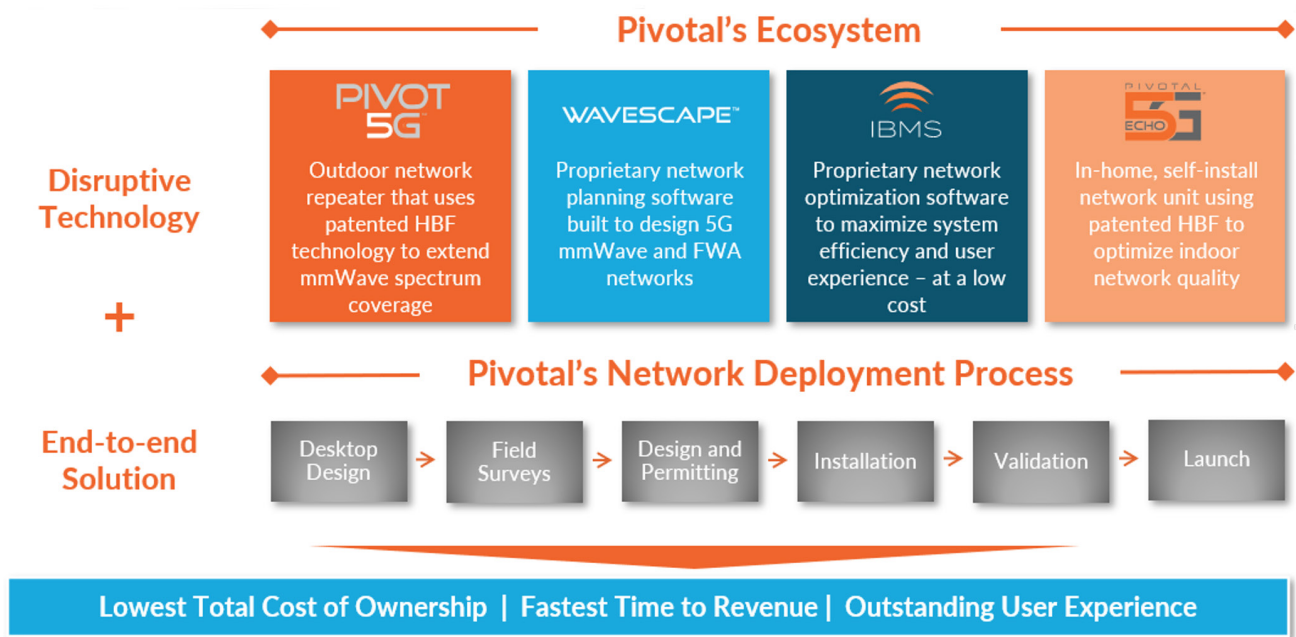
Pivotal's Ecosystem

Disruptive Technology

+

PIVOT 5G

Outdoor network repeater that uses patented HBF technology to extend mmWave spectrum coverage

WAVESCAPE™

Proprietary network planning software built to design 5G mmWave and FWA networks

IBMS

Proprietary network optimization software to maximize system efficiency and user experience – at a low cost

PIVOTAL ECHO 5G

In-home, self-install network unit using patented HBF to optimize indoor network quality

Pivotal's Network Deployment Process

End-to-end Solution

Desktop Design

Field Surveys

Design and Permitting

Installation

Validation

Launch

Lowest Total Cost of Ownership | Fastest Time to Revenue | Outstanding User Experience